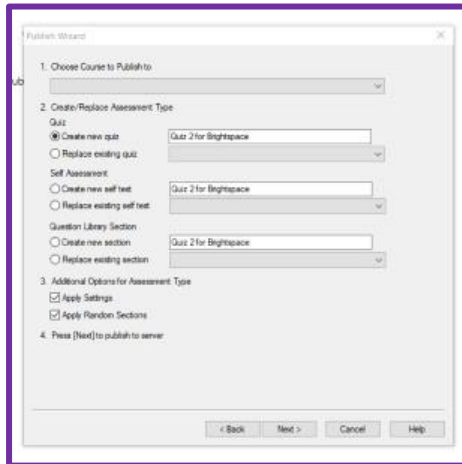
Publish Wizard

ub

1. Choose Course to Publish to

2. Create/Replace Assessment Type

Quiz

Create new quiz Quiz 2 for Brightspace

Replace existing quiz

Self Assessment

Create new self test Quiz 2 for Brightspace

Replace existing self test

Question Library Section

Create new section Quiz 2 for Brightspace

Replace existing section

3. Additional Options for Assessment Type

Apply Settings

Apply Random Sections

4. Press [Next] to publish to server

< Back Next > Cancel Help